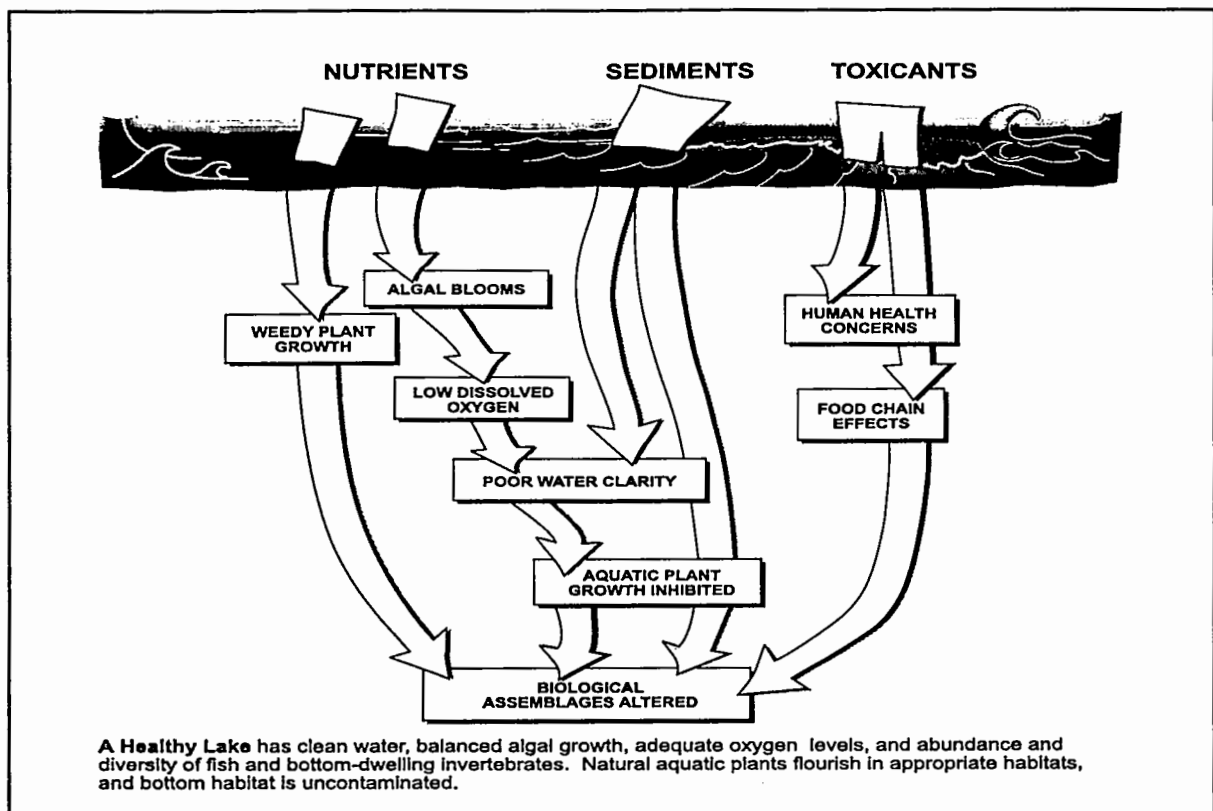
NUTRIENTS

SEDIMENTS

TOXICANTS

ALGAL BLOOMS

WEEDY PLANT GROWTH

HUMAN HEALTH CONCERNS

LOW DISSOLVED OXYGEN

FOOD CHAIN EFFECTS

POOR WATER CLARITY

AQUATIC PLANT GROWTH INHIBITED

BIOLOGICAL ASSEMBLAGES ALTERED

A Healthy Lake has clean water, balanced algal growth, adequate oxygen levels, and abundance and diversity of fish and bottom-dwelling invertebrates. Natural aquatic plants flourish in appropriate habitats, and bottom habitat is uncontaminated.